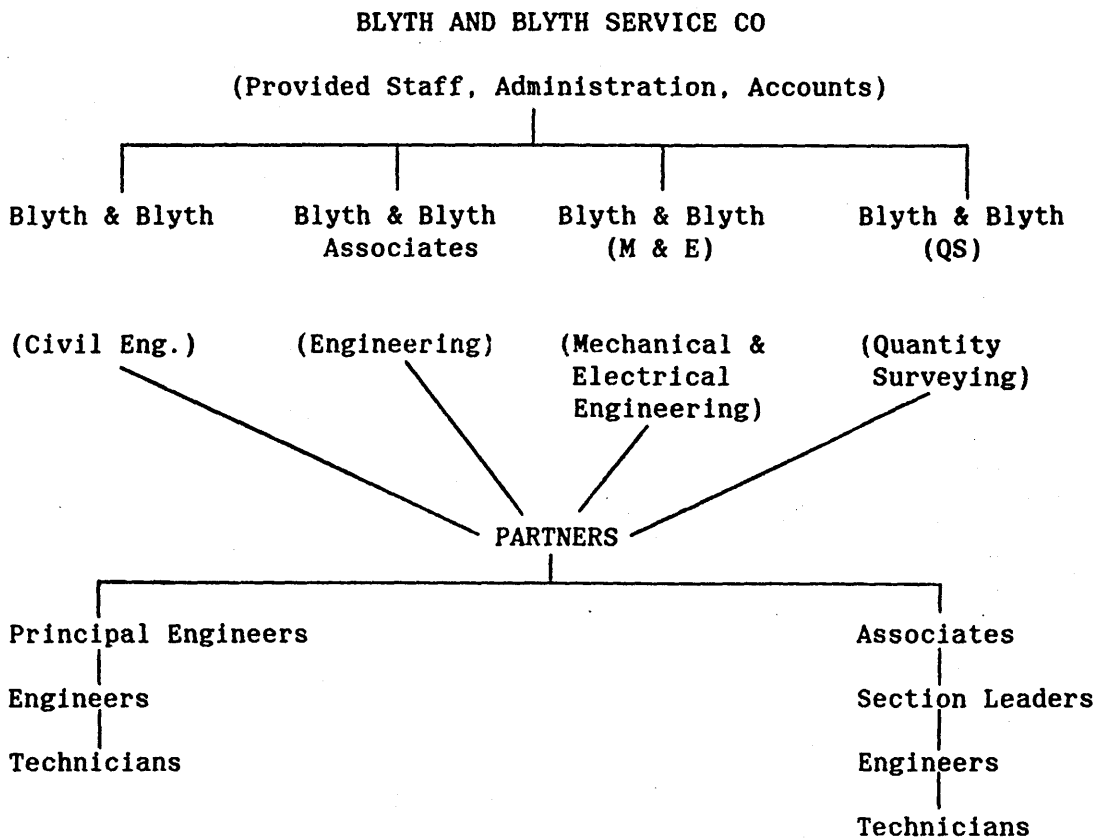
BLYTH AND BLYTH SERVICE CO

(Provided Staff, Administration, Accounts)

Blyth & Blyth

Blyth & Blyth Associates

Blyth & Blyth (M & E)

Blyth & Blyth (QS)

(Civil Eng.)

(Engineering)

(Mechanical & Electrical Engineering)

(Quantity Surveying)

PARTNERS

Principal Engineers

Engineers

Technicians

Associates

Section Leaders

Engineers

Technicians